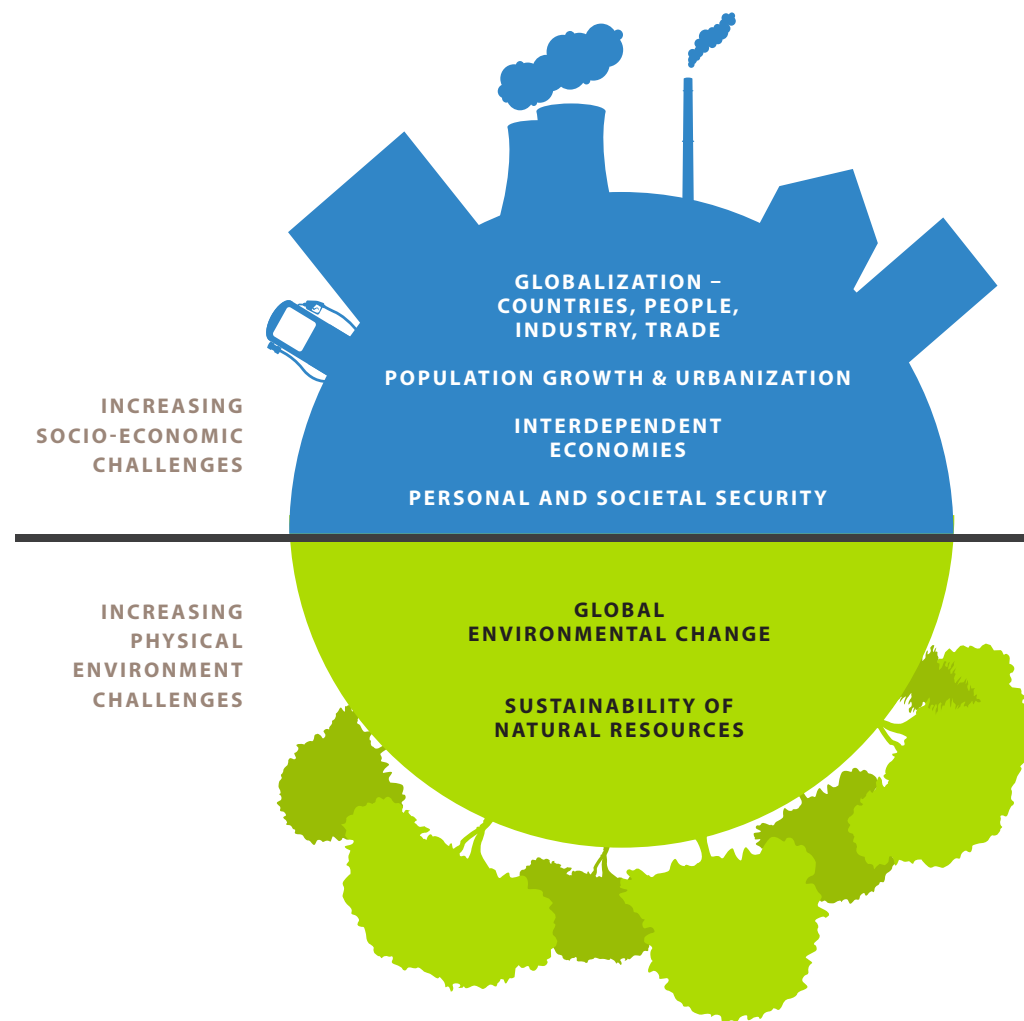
INCREASING SOCIO-ECONOMIC CHALLENGES

GLOBALIZATION – COUNTRIES, PEOPLE, INDUSTRY, TRADE

POPULATION GROWTH & URBANIZATION

INTERDEPENDENT ECONOMIES

PERSONAL AND SOCIETAL SECURITY

INCREASING PHYSICAL ENVIRONMENT CHALLENGES

GLOBAL ENVIRONMENTAL CHANGE

SUSTAINABILITY OF NATURAL RESOURCES